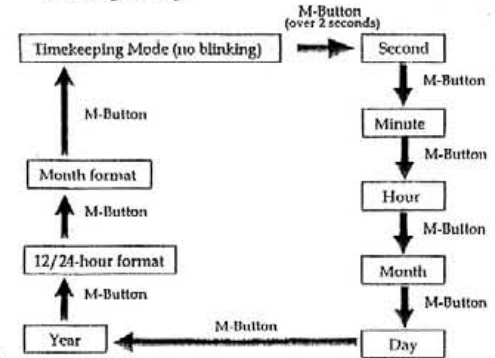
M-Button
(over 2 seconds)

Timekeeping Mode (no blinking)

Second

M-Button

Minute

M-Button

Hour

M-Button

Month

M-Button

Day

M-Button

Year

M-Button

12/24-hour format

M-Button

Month format

M-Button